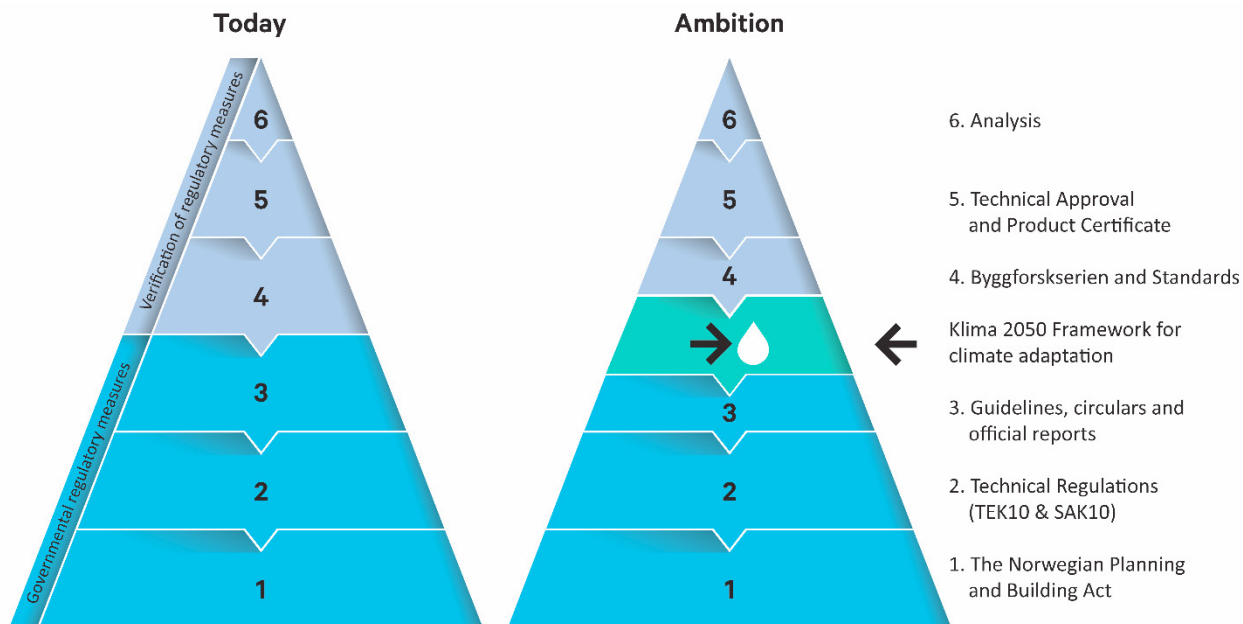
Today

Verification of regulatory measures

Governmental regulatory measures

6
5
4
3
2
1

Ambition

6
5
4
3
2
1

6. Analysis

5. Technical Approval and Product Certificate

4. Byggforskserien and Standards

Klima 2050 Framework for climate adaptation

3. Guidelines, circulars and official reports

2. Technical Regulations (TEK10 & SAK10)

1. The Norwegian Planning and Building Act